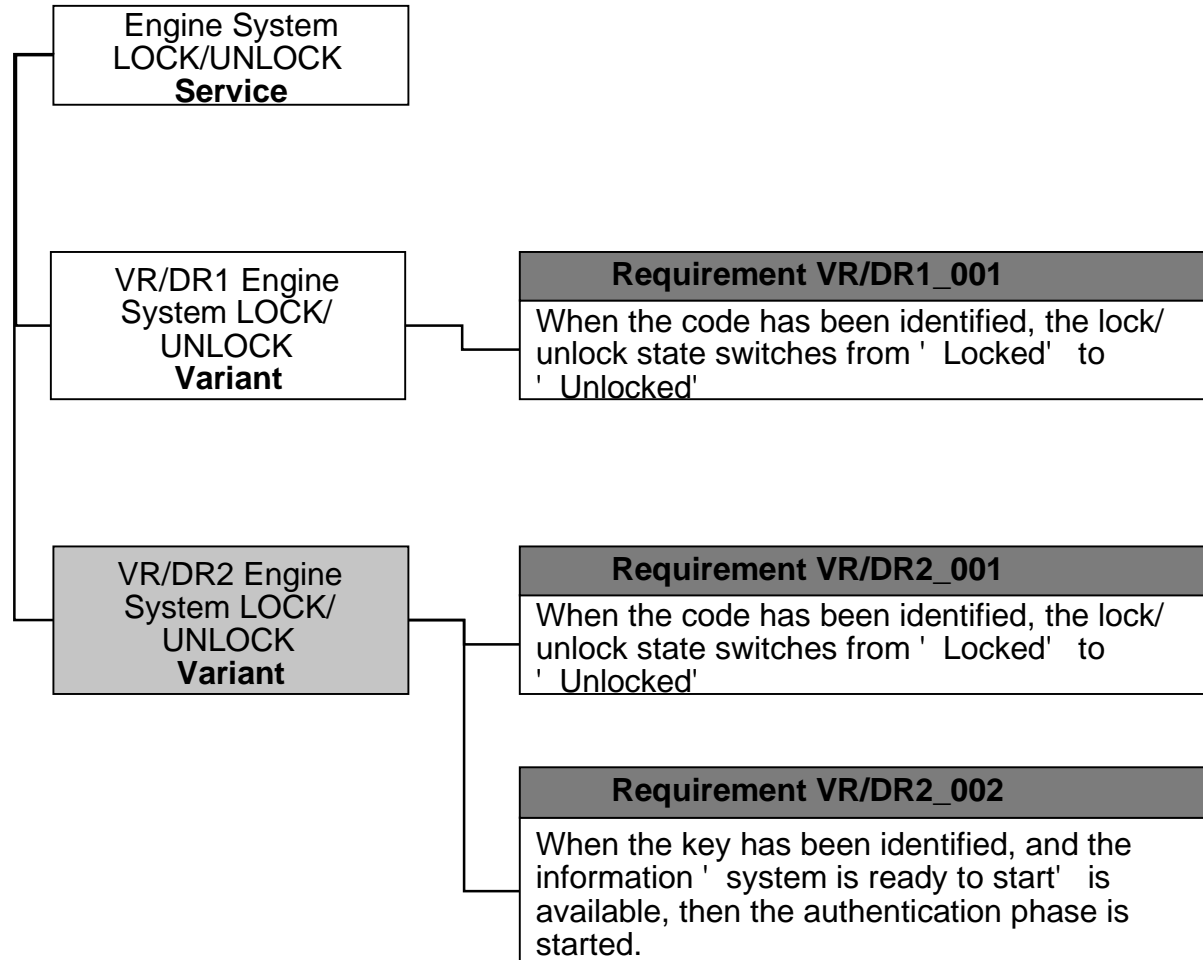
Engine System LOCK/UNLOCK **Service**

VR/DR1 Engine System LOCK/ UNLOCK **Variant**

**Requirement VR/DR1_001**

When the code has been identified, the lock/ unlock state switches from ' Locked' to ' Unlocked'

VR/DR2 Engine System LOCK/ UNLOCK **Variant**

**Requirement VR/DR2_001**

When the code has been identified, the lock/ unlock state switches from ' Locked' to ' Unlocked'

**Requirement VR/DR2_002**

When the key has been identified, and the information ' system is ready to start' is available, then the authentication phase is started.